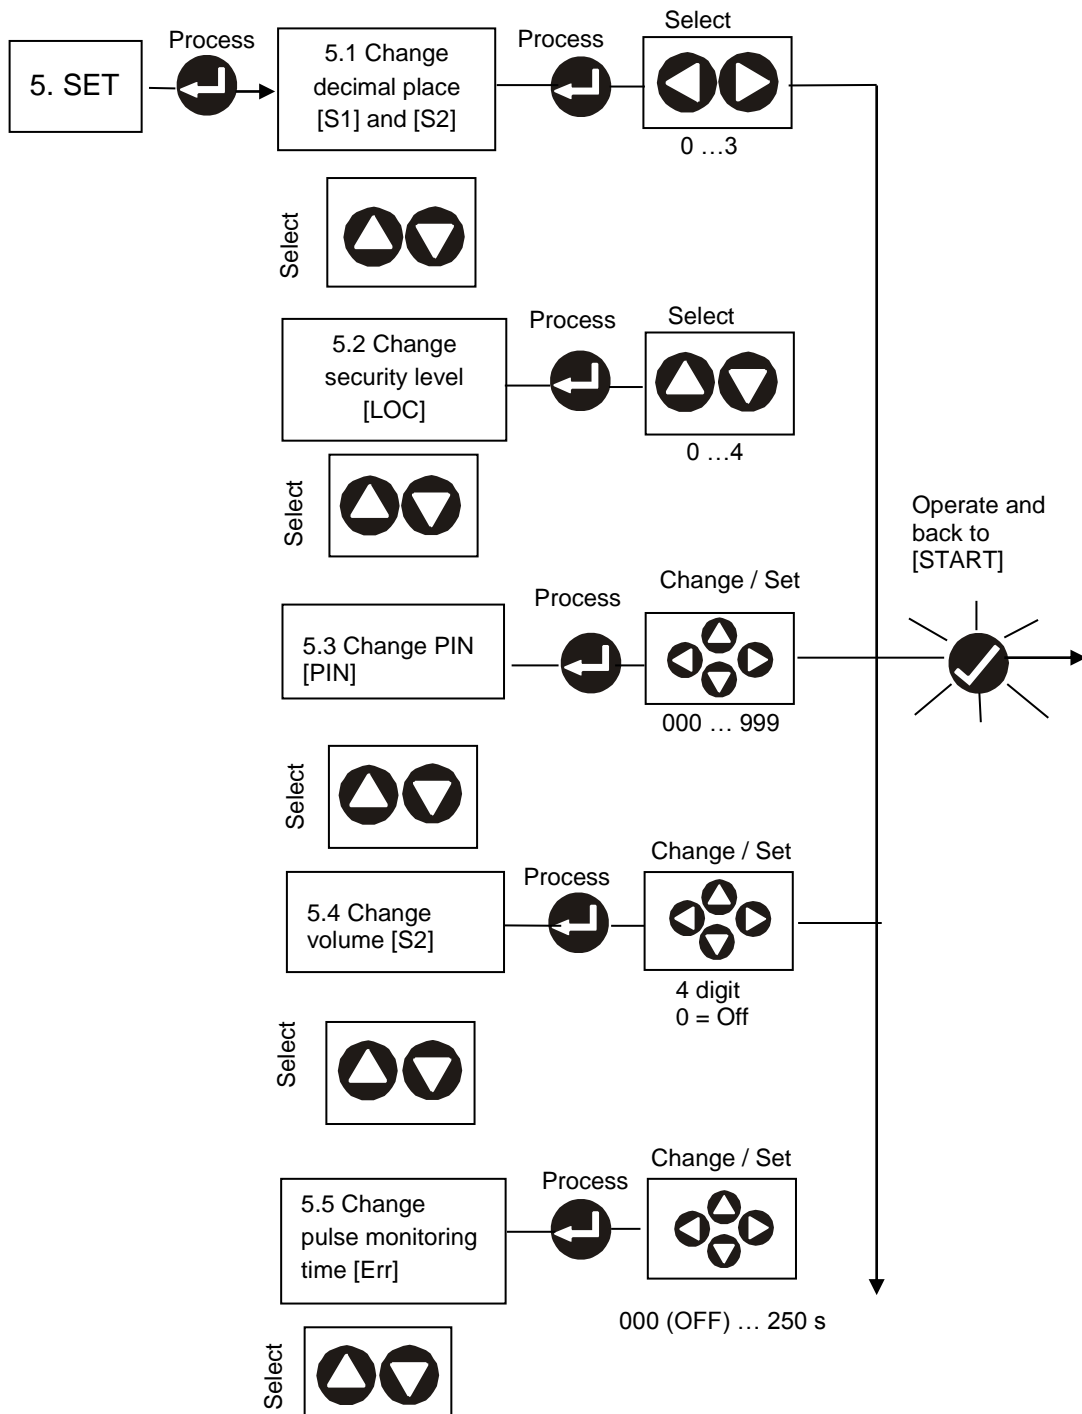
5. SET

Process

5.1 Change decimal place [S1] and [S2]

Process

Select

0 …3

Select

5.2 Change security level [LOC]

Process

Select

0 …4

Select

Operate and back to [START]

5.3 Change PIN [PIN]

Process

Change / Set

000 … 999

Select

5.4 Change volume [S2]

Process

Change / Set

4 digit
0 = Off

Select

5.5 Change pulse monitoring time [Err]

Process

Change / Set

000 (OFF) … 250 s

Select